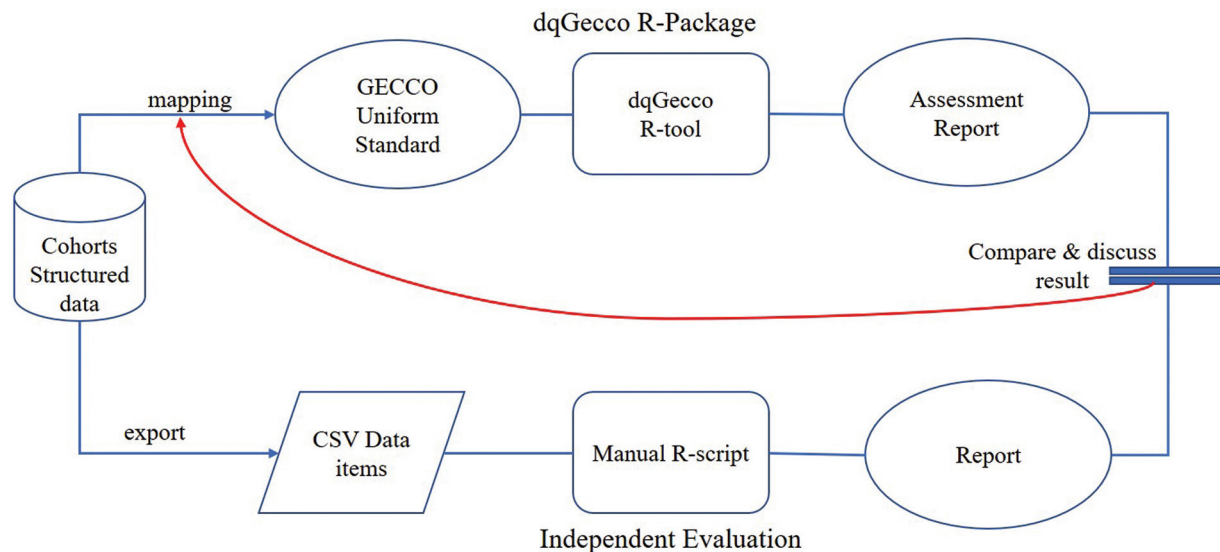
dqGecco R-Package

mapping

GECCO Uniform Standard

dqGecco R-tool

Assessment Report

Cohorts Structured data

Compare & discuss result

export

CSV Data items

Manual R-script

Report

Independent Evaluation